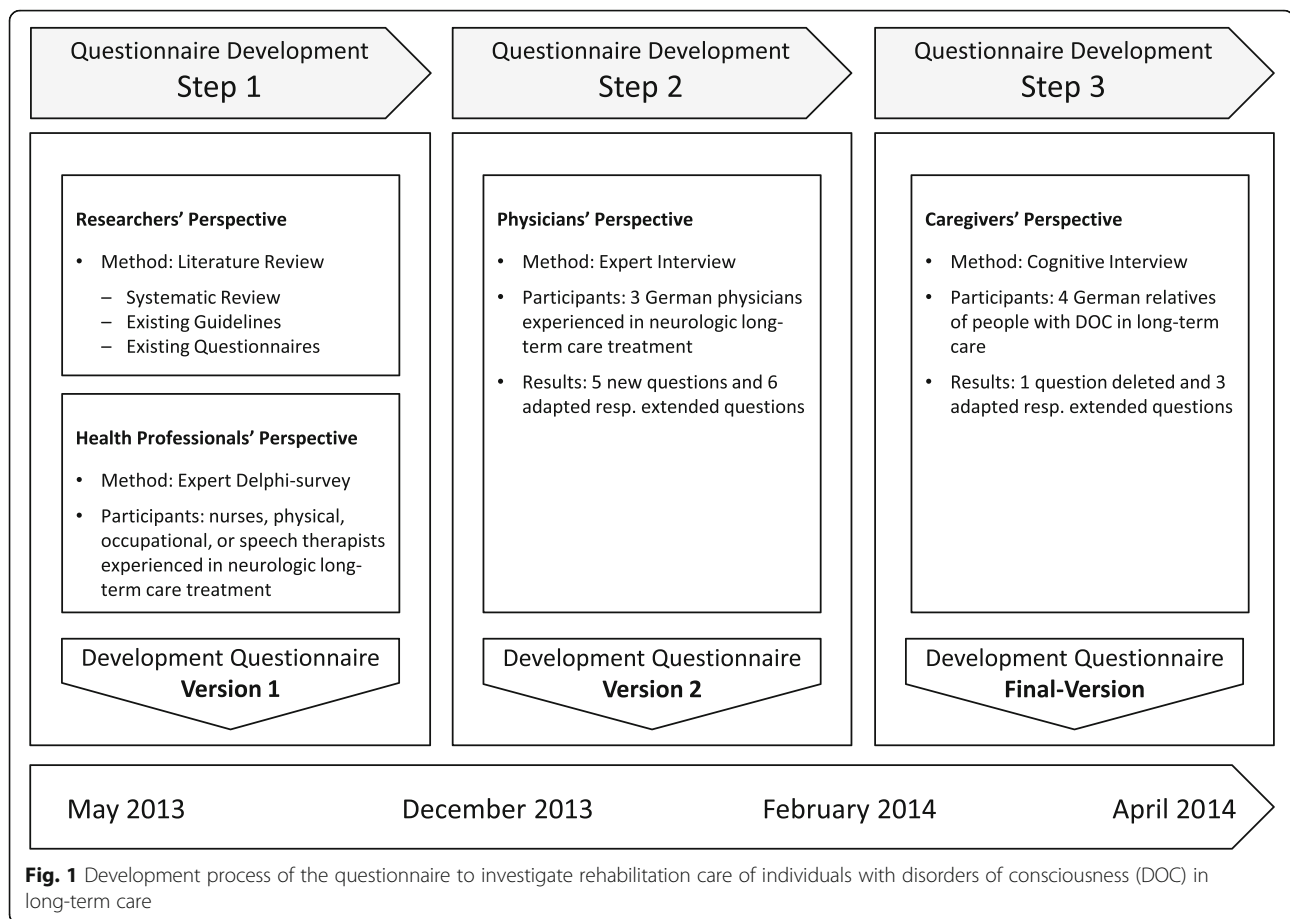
Questionnaire Development
Step 1

Researchers' Perspective

• Method: Literature Review
– Systematic Review
– Existing Guidelines
– Existing Questionnaires

Health Professionals' Perspective

• Method: Expert Delphi-survey
• Participants: nurses, physical, occupational, or speech therapists experienced in neurologic long-term care treatment

Development Questionnaire
**Version 1**

Questionnaire Development
Step 2

Physicians' Perspective

• Method: Expert Interview
• Participants: 3 German physicians experienced in neurologic long-term care treatment
• Results: 5 new questions and 6 adapted resp. extended questions

Development Questionnaire
**Version 2**

Questionnaire Development
Step 3

Caregivers' Perspective

• Method: Cognitive Interview
• Participants: 4 German relatives of people with DOC in long-term care
• Results: 1 question deleted and 3 adapted resp. extended questions

Development Questionnaire
**Final-Version**

May 2013 December 2013 February 2014 April 2014

**Fig. 1** Development process of the questionnaire to investigate rehabilitation care of individuals with disorders of consciousness (DOC) in long-term care